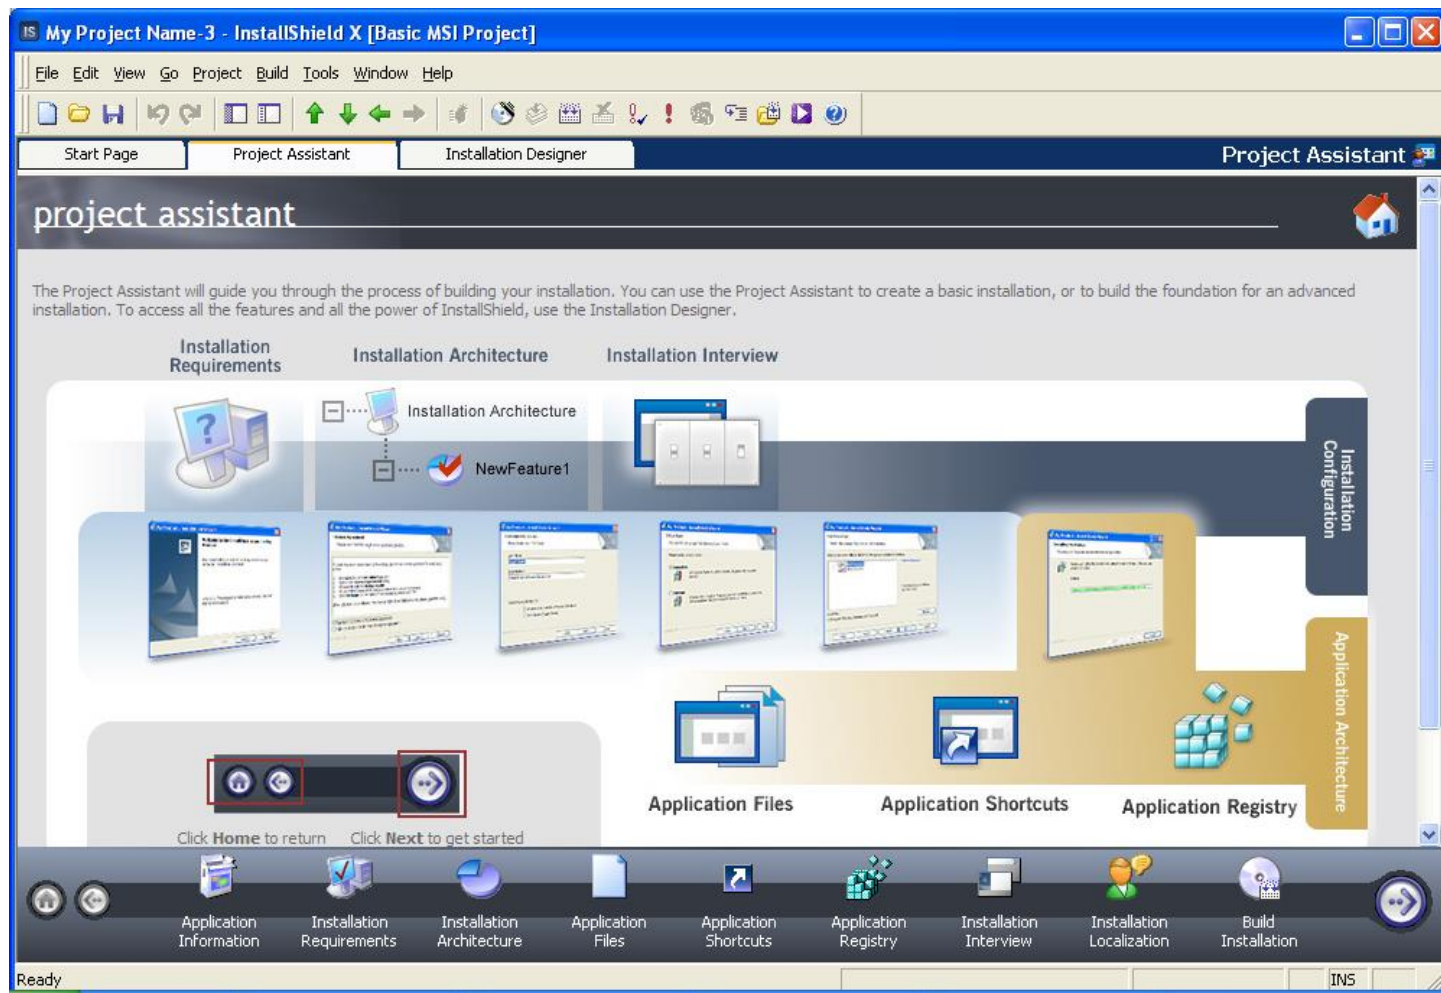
My Project Name-3 - InstallShield X [Basic MSI Project]

File Edit View Go Project Build Tools Window Help

Start Page | Project Assistant | Installation Designer | Project Assistant

project assistant

The Project Assistant will guide you through the process of building your installation. You can use the Project Assistant to create a basic installation, or to build the foundation for an advanced installation. To access all the features and all the power of InstallShield, use the Installation Designer.

Installation Requirements

Installation Architecture

Installation Interview

Installation Architecture

NewFeature1

Installation Configuration

Application Architecture

Application Files

Application Shortcuts

Application Registry

Click Home to return

Click Next to get started

Application Information

Installation Requirements

Installation Architecture

Application Files

Application Shortcuts

Application Registry

Installation Interview

Installation Localization

Build Installation

Ready

INS